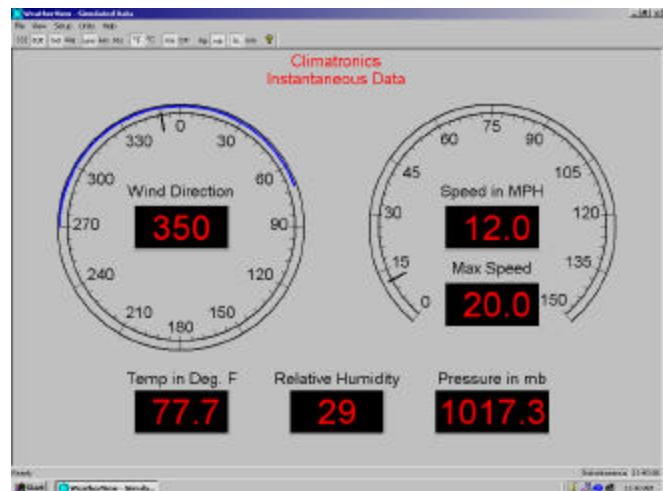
WeatherView - Simulated Data
File View Setup Units Help

Climatronics
Instantaneous Data

330 0 30 300 60 270 90 240 120 210 150 180

Wind Direction
350

60 75 90 45 105 30 120 15 135 0 150

Speed in MPH
12.0

Max Speed
20.0

Temp in Deg. F
77.7

Relative Humidity
29

Pressure in mb
1017.3

Ready
Start WeatherView - WindV...